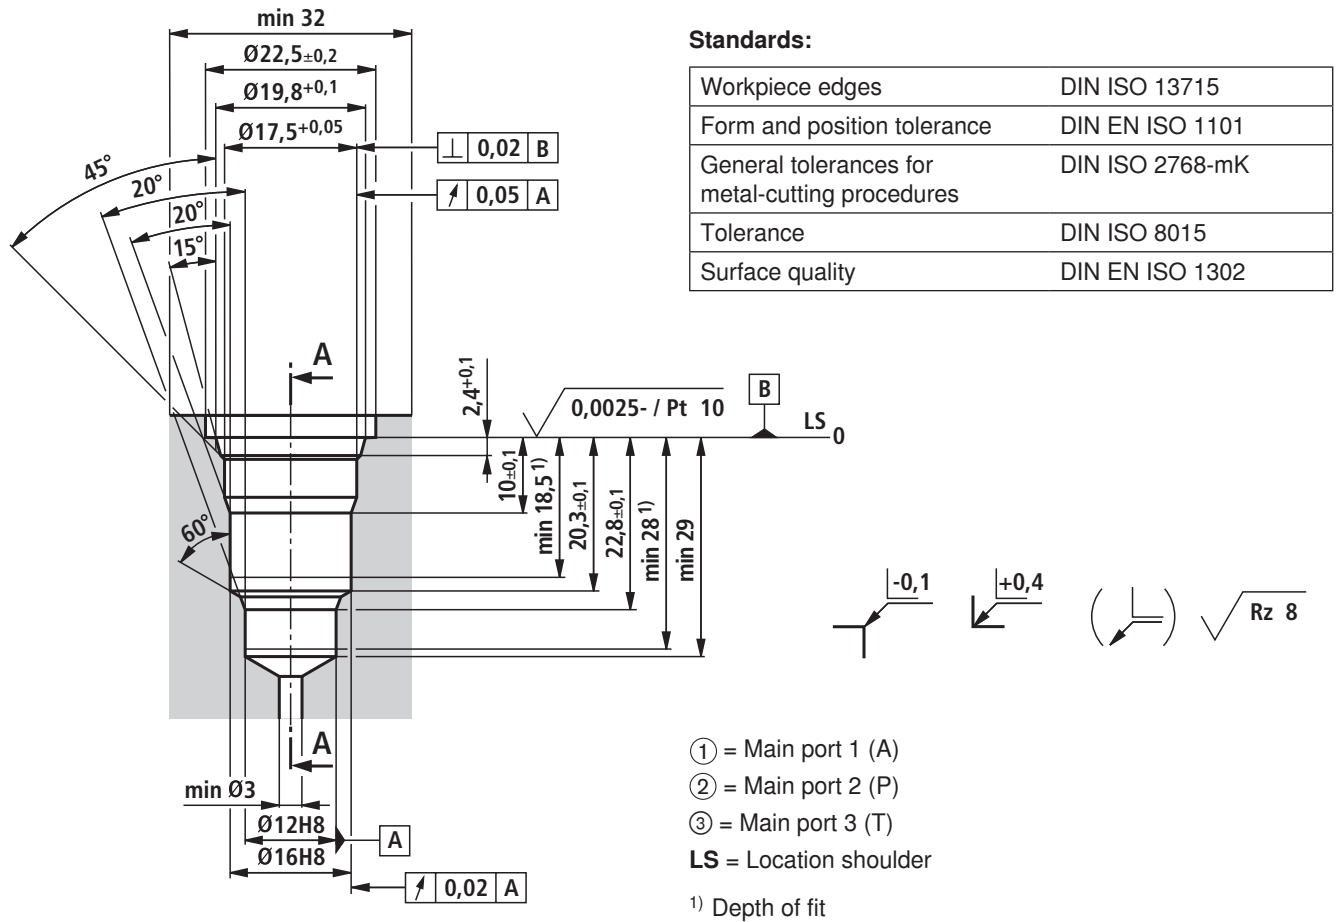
min 32

Ø22,5±0,2

Ø19,8$^{+0,1}$

Ø17,5$^{+0,05}$

⊥ 0,02 B

↗ 0,05 A

45°

20°

20°

15°

A

2,4$^{+0,1}$

0,0025- / Pt 10

B

LS 0

10±0,1

min 18,5$^{1)}$

20,3±0,1

22,8±0,1

min 28$^{1)}$

min 29

60°

A

min Ø3

Ø12H8

A

Ø16H8

↗ 0,02 A

Standards:

| Workpiece edges | DIN ISO 13715 |
|---|---|
| Form and position tolerance | DIN EN ISO 1101 |
| General tolerances for metal-cutting procedures | DIN ISO 2768-mK |
| Tolerance | DIN ISO 8015 |
| Surface quality | DIN EN ISO 1302 |

-0,1

+0,4

Rz 8

① = Main port 1 (A)

② = Main port 2 (P)

③ = Main port 3 (T)

LS = Location shoulder

$^{1)}$ Depth of fit